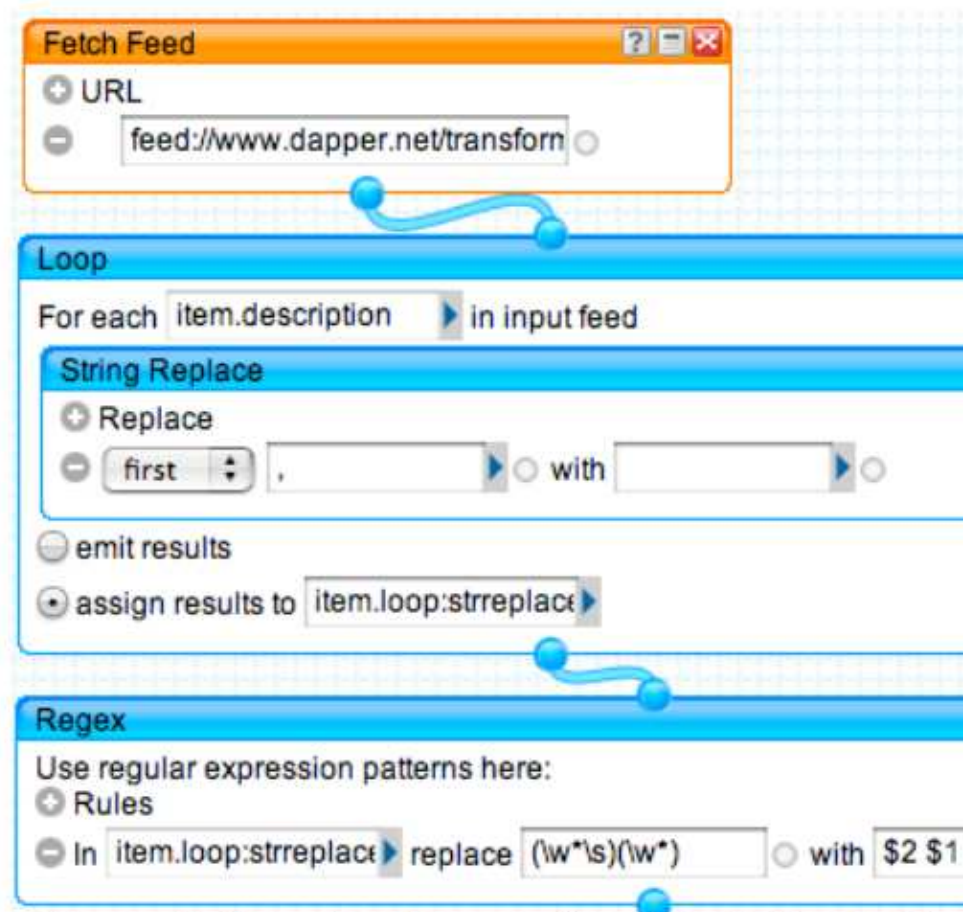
Fetch Feed

URL

feed://www.dapper.net/transforn

Loop

For each item.description in input feed

String Replace

Replace

first ,  with

emit results

assign results to item.loop:strreplace

Regex

Use regular expression patterns here:

Rules

In item.loop:strreplace replace (\w*\s)(\w*) with $2 $1